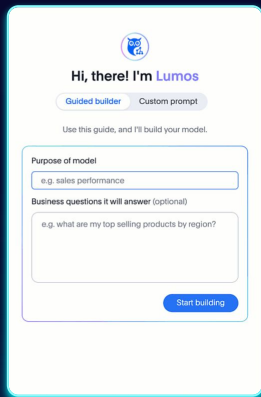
Hi, there! I'm Lumos

Guided builder

Custom prompt

Use this guide, and I'll build your model.

Purpose of model

e.g. sales performance

Business questions it will answer (optional)

e.g. what are my top selling products by region?

Start building